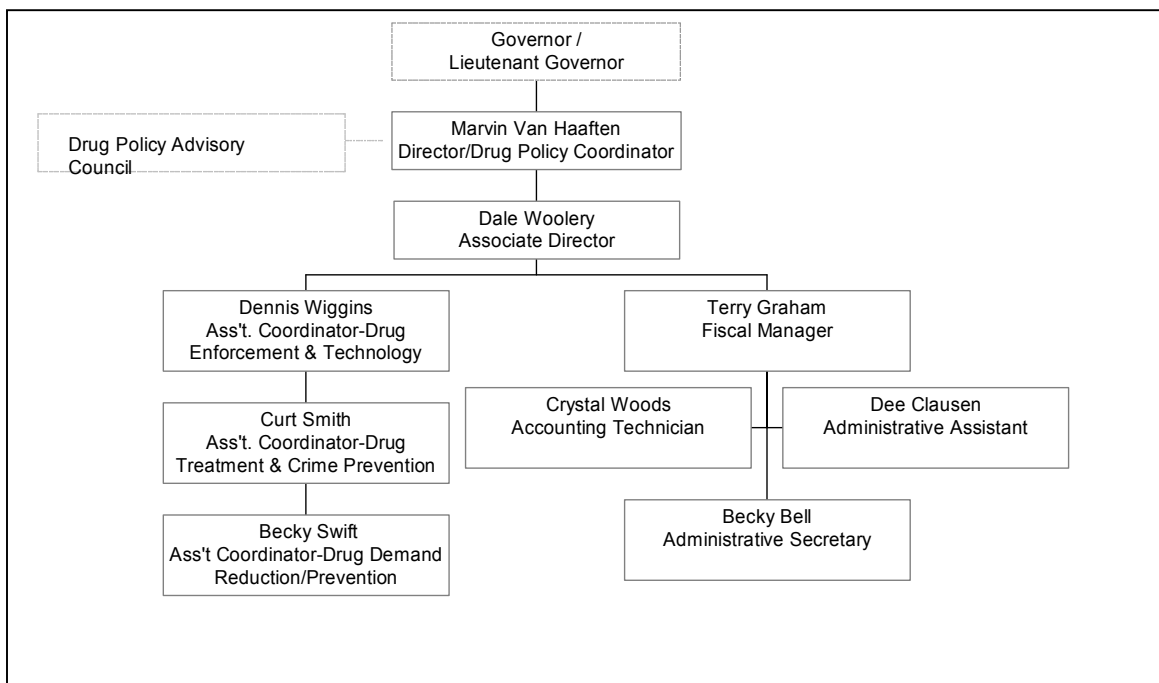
Governor /
Lieutenant Governor

Drug Policy Advisory Council

Marvin Van Haaften
Director/Drug Policy Coordinator

Dale Woolery
Associate Director

Dennis Wiggins
Ass't. Coordinator-Drug Enforcement & Technology

Curt Smith
Ass't. Coordinator-Drug Treatment & Crime Prevention

Becky Swift
Ass't Coordinator-Drug Demand Reduction/Prevention

Terry Graham
Fiscal Manager

Crystal Woods
Accounting Technician

Dee Clausen
Administrative Assistant

Becky Bell
Administrative Secretary